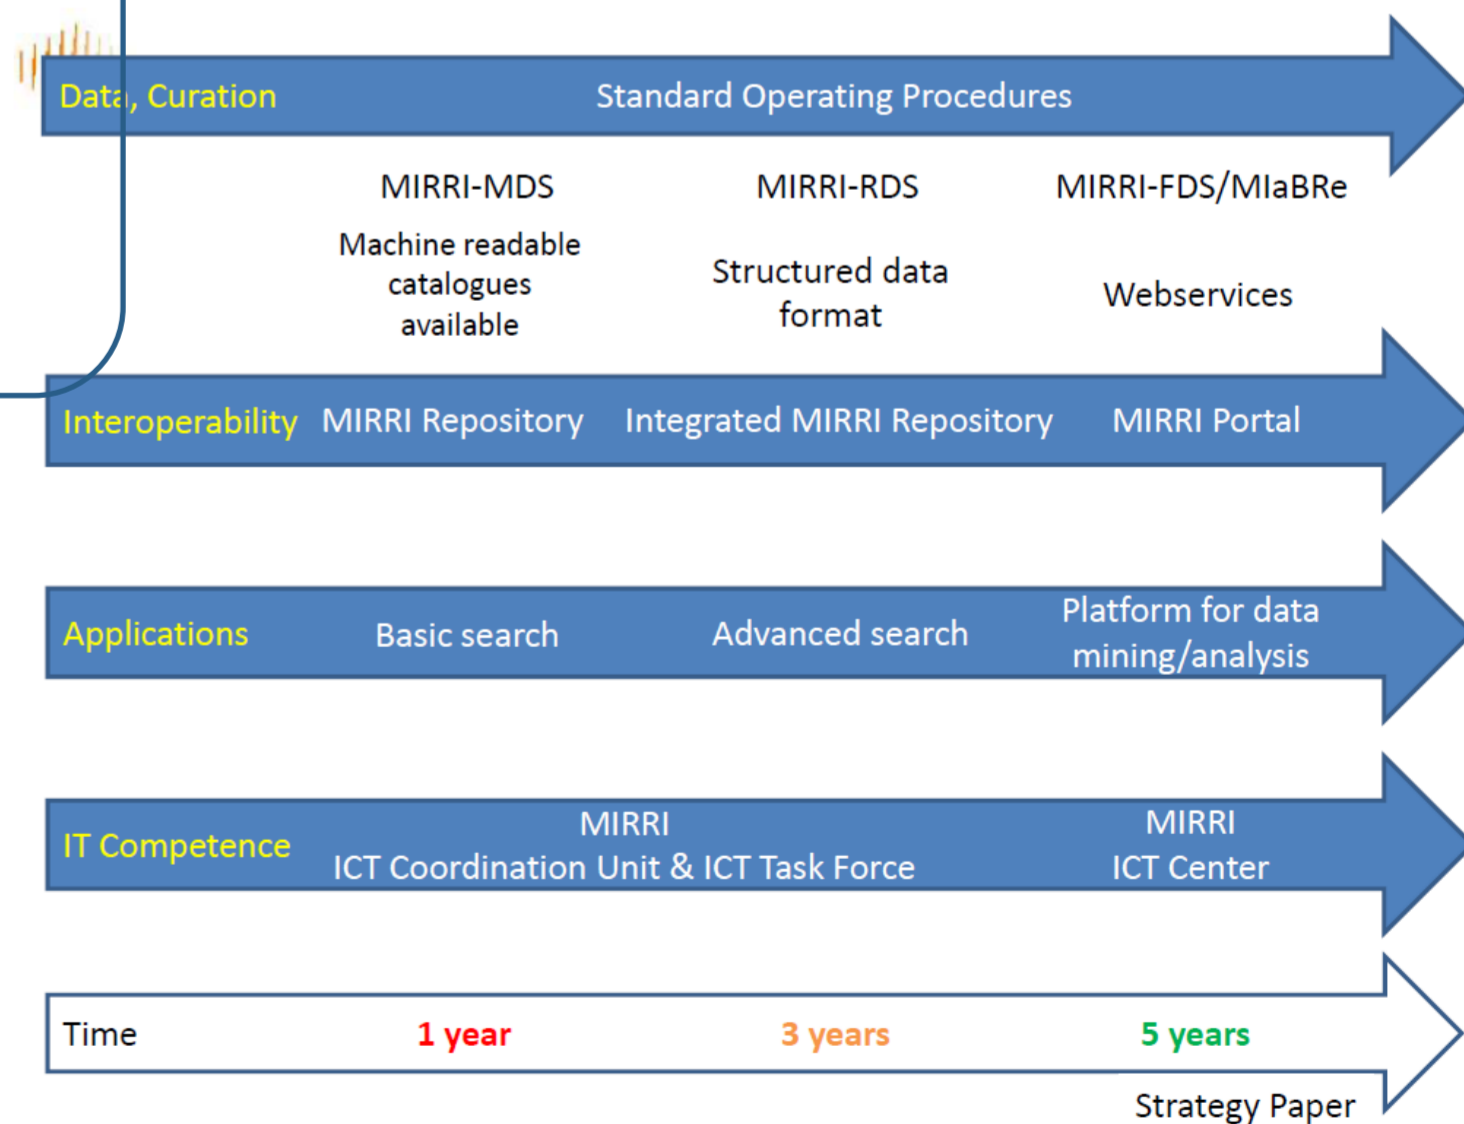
Data, Curation Standard Operating Procedures

MIRRI-MDS

Machine readable catalogues available

MIRRI-RDS

Structured data format

MIRRI-FDS/MIaBRe

Webservices

Interoperability MIRRI Repository Integrated MIRRI Repository MIRRI Portal

Applications Basic search Advanced search Platform for data mining/analysis

IT Competence MIRRI ICT Coordination Unit & ICT Task Force MIRRI ICT Center

Time 1 year 3 years 5 years

Strategy Paper